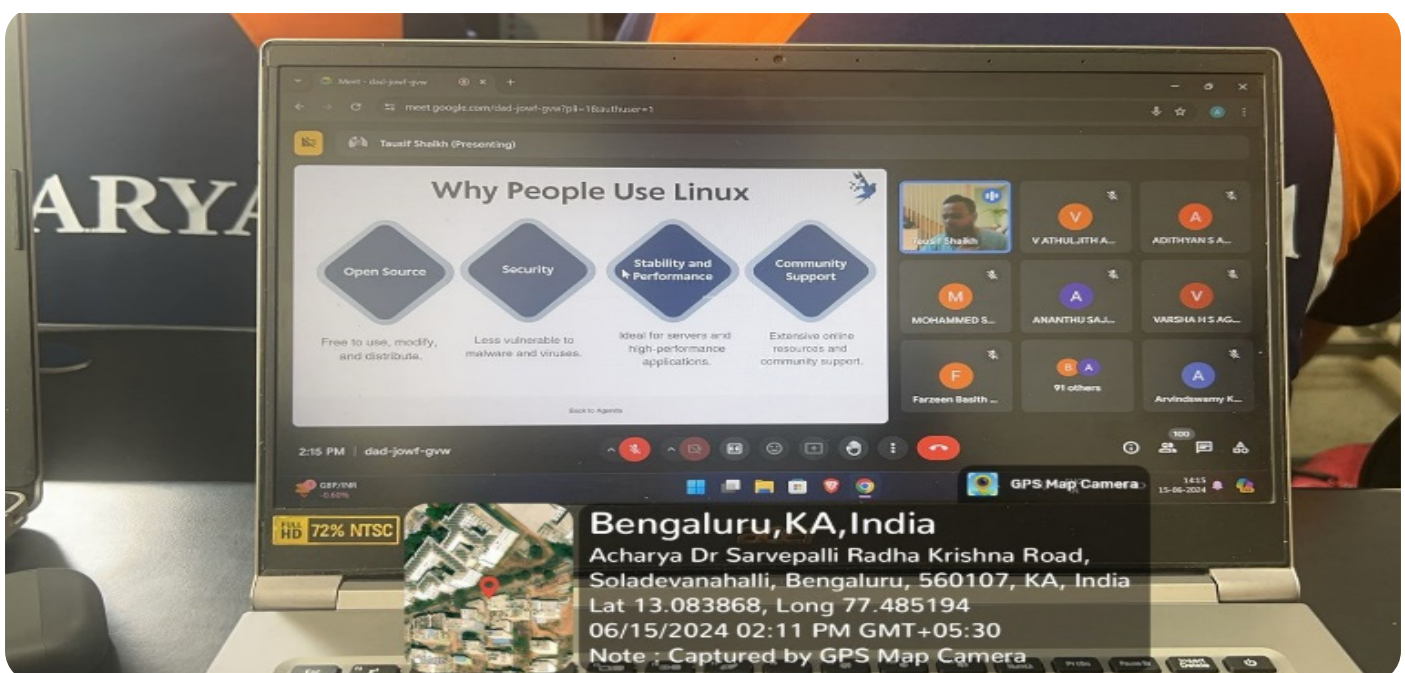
ARYA

Meet - dad-jowf-gvw

meet.google.com/dad-jowf-gvw?pli=1&authuser=1

Tausif Shaikh (Presenting)

Why People Use Linux

Open Source

Free to use, modify, and distribute.

Security

Less vulnerable to malware and viruses.

Stability and Performance

Ideal for servers and high-performance applications.

Community Support

Extensive online resources and community support.

Back to Agenda

Tausif Shaikh

V
V ATHULJITH A...

A
ADITHYAN S A...

M
MOHAMMED S...

A
ANANTHU SAJ...

V
VARSHA H S AG...

F
Farzeen Basith ...

B A
91 others

A
Arvindswamy K...

2:15 PM | dad-jowf-gvw

100

GBP/INR
-0.60%

GPS Map Camera

14:11
15-06-2024

FULL HD 72% NTSC

Bengaluru,KA,India
Acharya Dr Sarvepalli Radha Krishna Road, Soladevanahalli, Bengaluru, 560107, KA, India
Lat 13.083868, Long 77.485194
06/15/2024 02:11 PM GMT+05:30
Note : Captured by GPS Map Camera